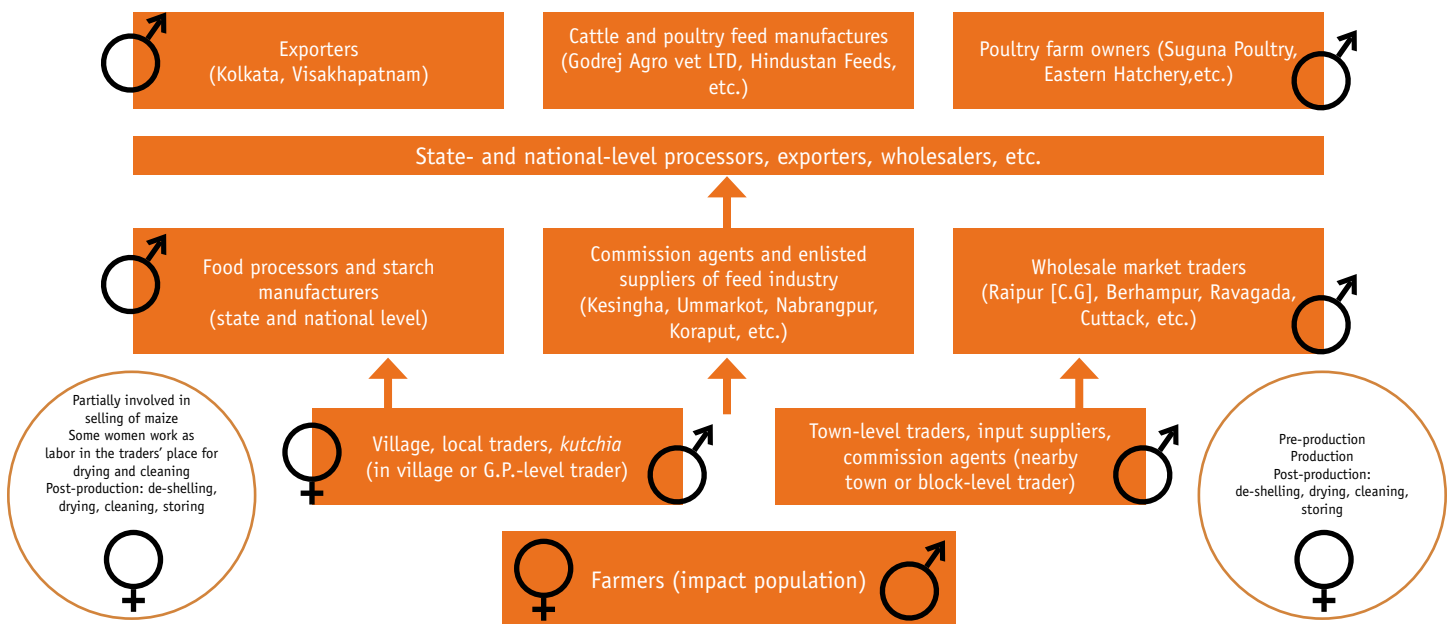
♂ Exporters (Kolkata, Visakhapatnam)

Cattle and poultry feed manufactures (Godrej Agro vet LTD, Hindustan Feeds, etc.)

Poultry farm owners (Suguna Poultry, Eastern Hatchery,etc.) ♂

State- and national-level processors, exporters, wholesalers, etc.

♂ Food processors and starch manufacturers (state and national level)

Commission agents and enlisted suppliers of feed industry (Kesingha, Ummarkot, Nabrangpur, Koraput, etc.)

Wholesale market traders (Raipur [C.G], Berhampur, Ravagada, Cuttack, etc.) ♂

Partially involved in selling of maize
Some women work as labor in the traders' place for drying and cleaning
Post-production: de-shelling, drying, cleaning, storing
♀

♀ Village, local traders, *kutchia* (in village or G.P.-level trader) ♂

Town-level traders, input suppliers, commission agents (nearby town or block-level trader) ♂

Pre-production
Production
Post-production: de-shelling, drying, cleaning, storing
♀

♀ Farmers (impact population) ♂